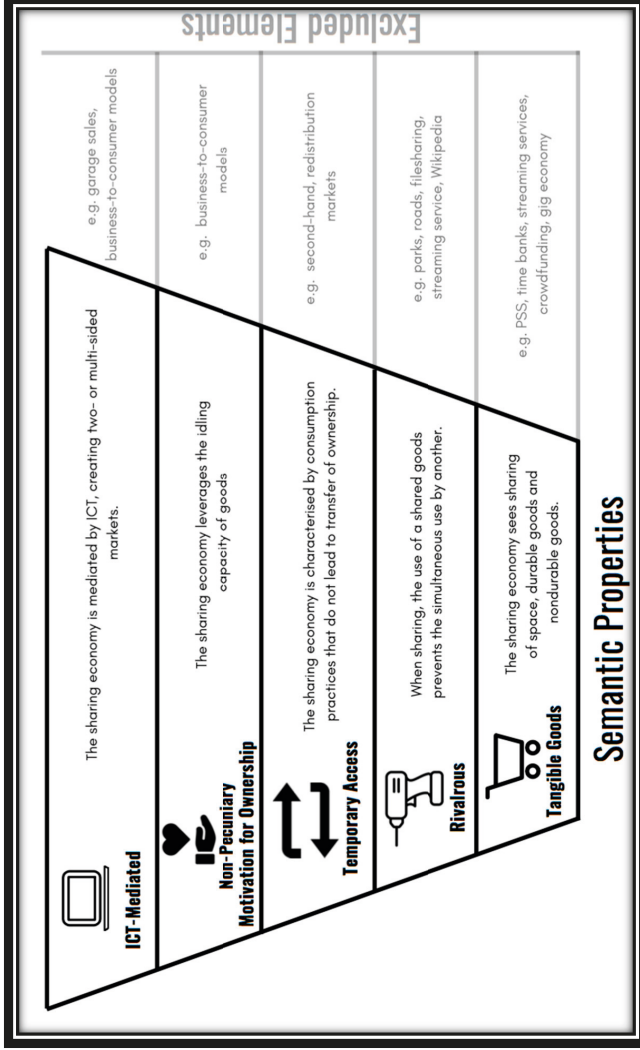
Semantic Properties

ICT-Mediated
The sharing economy is mediated by ICT, creating two- or multi-sided markets.

Non-Pecuniary Motivation for Ownership
The sharing economy leverages the idling capacity of goods

Temporary Access
The sharing economy is characterised by consumption practices that do not lead to transfer of ownership.

Rivalrous
When sharing, the use of a shared goods prevents the simultaneous use by another.

Tangible Goods
The sharing economy sees sharing of space, durable goods and nondurable goods.

Excluded Elements

e.g. garage sales, business-to-consumer models

e.g. business-to-consumer models

e.g. second-hand, redistribution markets

e.g. parks, roads, filesharing, streaming service, Wikipedia

e.g. PSS, time banks, streaming services, crowdfunding, gig economy